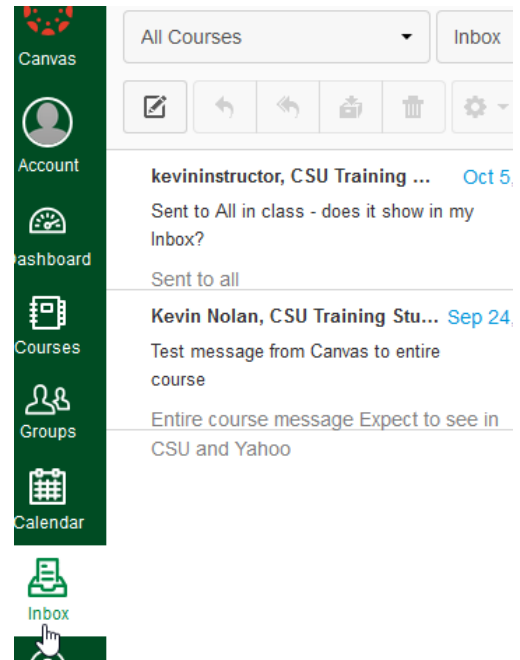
Canvas

Account

Dashboard

Courses

Groups

Calendar

Inbox

All Courses

Inbox

kevininstructor, CSU Training ...

Oct 5,

Sent to All in class - does it show in my Inbox?

Sent to all

Kevin Nolan, CSU Training Stu...

Sep 24,

Test message from Canvas to entire course

Entire course message Expect to see in CSU and Yahoo